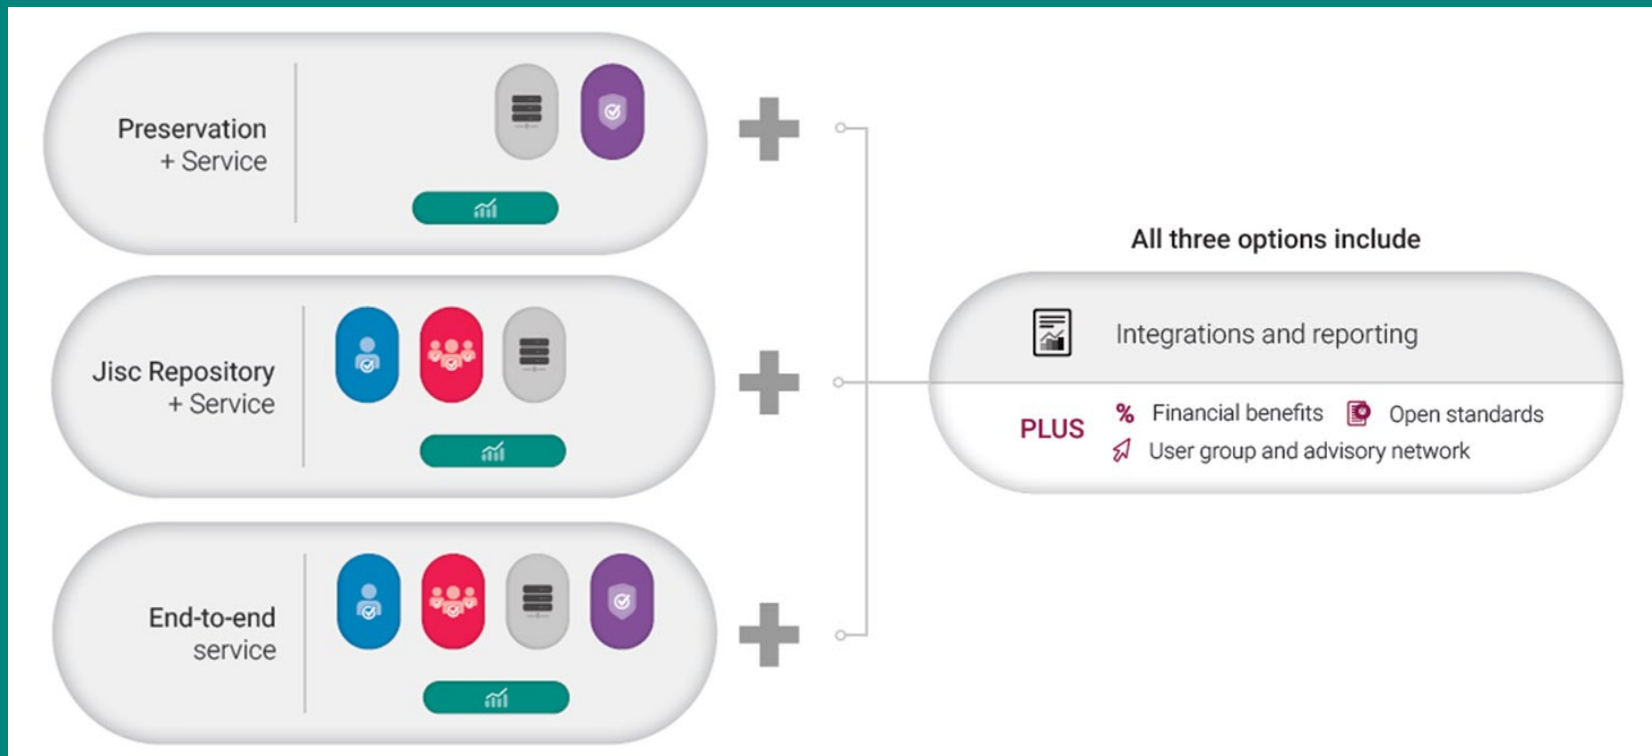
Preservation
+ Service

Jisc Repository
+ Service

End-to-end
service

All three options include

Integrations and reporting

PLUS

% Financial benefits

Open standards

User group and advisory network